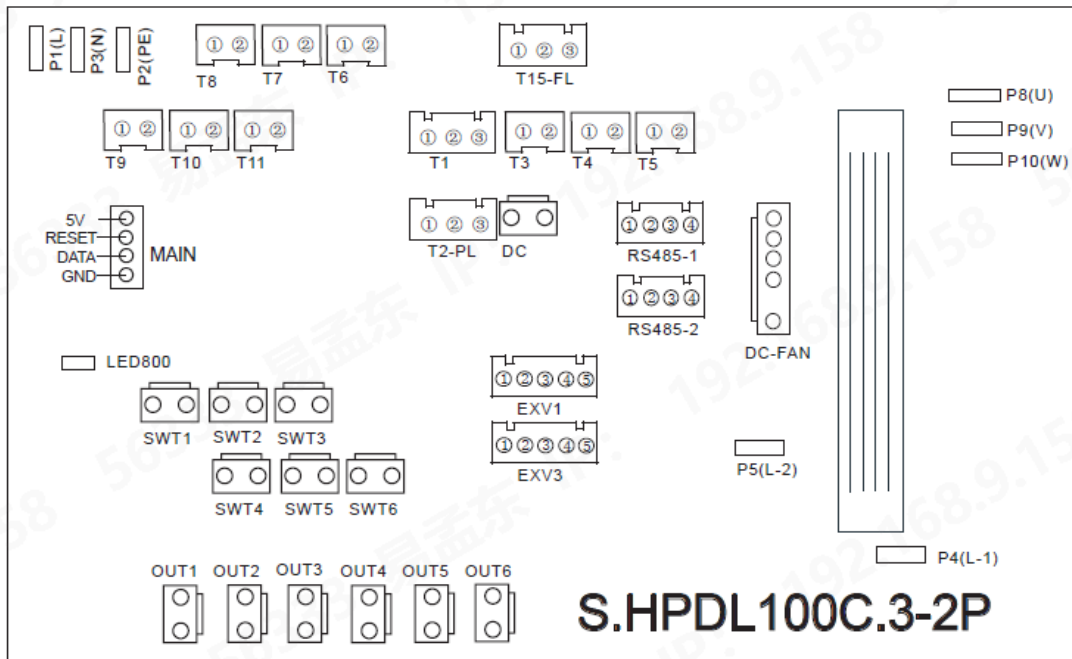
P1(L)
P3(N)
P2(PE)
① ② T8
① ② T7
① ② T6
① ② ③ T15-FL
P8(U)
P9(V)
P10(W)
① ② T9
① ② T10
① ② T11
① ② ③ T1
① ② T3
① ② T4
① ② T5
5V
RESET
DATA
GND
MAIN
① ② ③ T2-PL
DC
①②③④ RS485-1
①②③④ RS485-2
DC-FAN
LED800
①②③④⑤ EXV1
①②③④⑤ EXV3
SWT1
SWT2
SWT3
P5(L-2)
SWT4
SWT5
SWT6
P4(L-1)
OUT1
OUT2
OUT3
OUT4
OUT5
OUT6
S.HPDL100C.3-2P